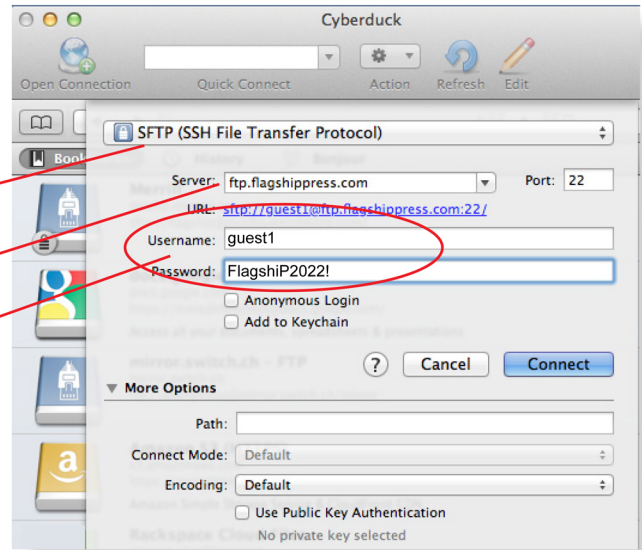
Cyberduck

Open Connection

Quick Connect

Action

Refresh

Edit

Boo

History

Bonjour

SFTP (SSH File Transfer Protocol)

Server: ftp.flagshippress.com

Port: 22

URL: sftp://guest1@ftp.flagshippress.com:22/

Username: guest1

Password: FlagshiP2022!

Anonymous Login

Add to Keychain

?

Cancel

Connect

mirror.switch.ch - FTP

More Options

Path:

Connect Mode: Default

Encoding: Default

Use Public Key Authentication

No private key selected

Rackspace Cloud